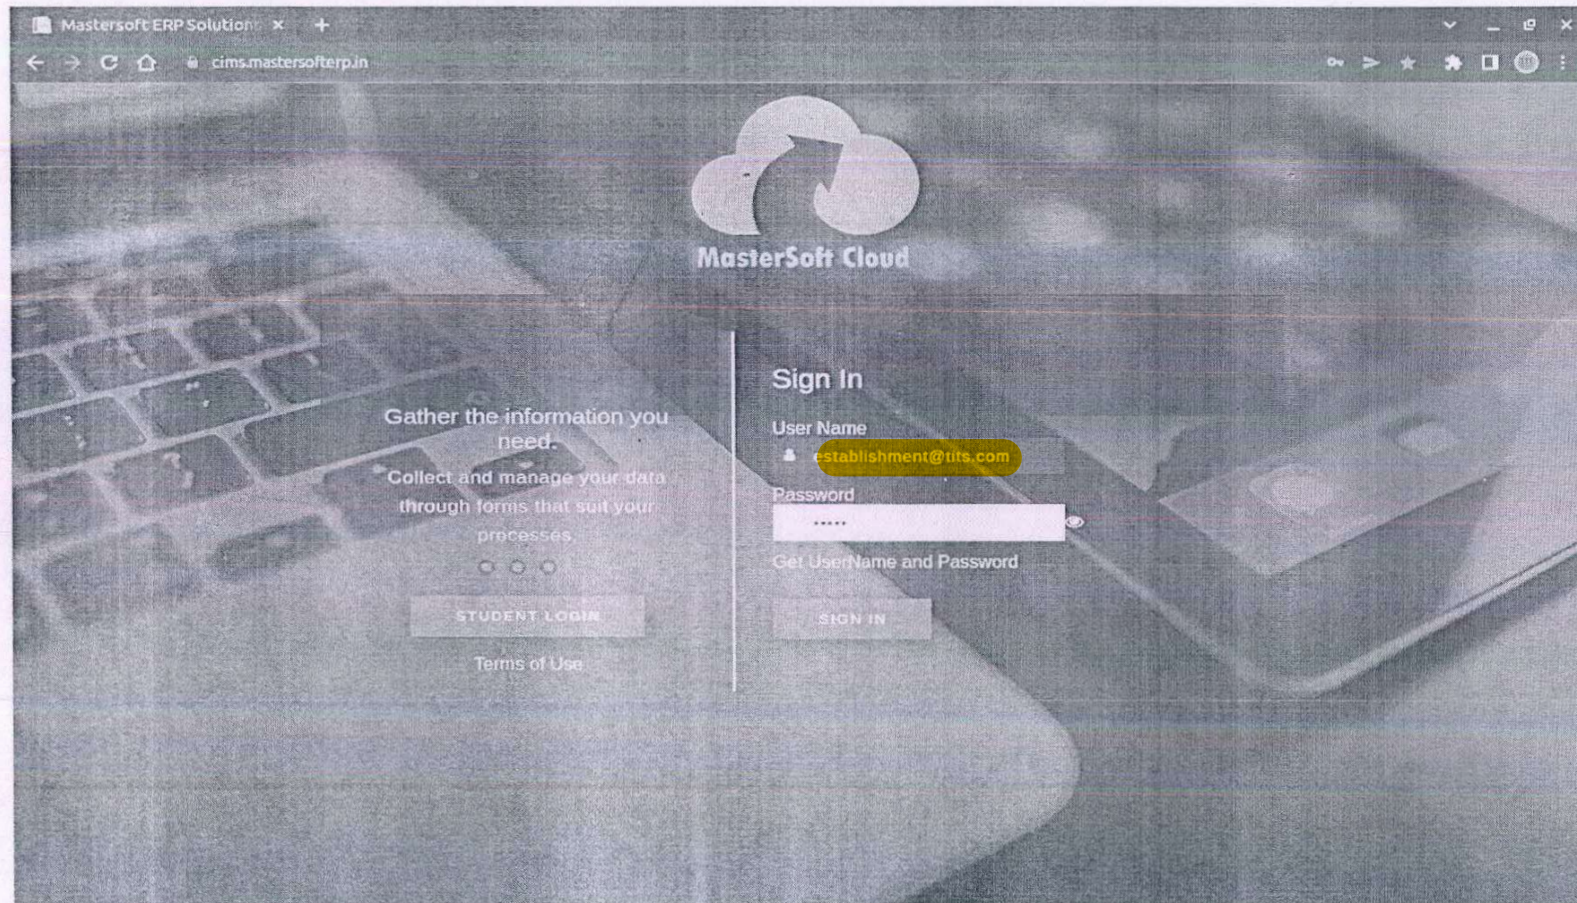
Mastersoft ERP Solution ×

cims.mastersofterp.in

MasterSoft Cloud

Gather the information you need.

Collect and manage your data through forms that suit your processes.

STUDENT LOGIN

Terms of Use

Sign In

User Name

establishment@tits.com

Password

•••••

Get UserName and Password

SIGN IN